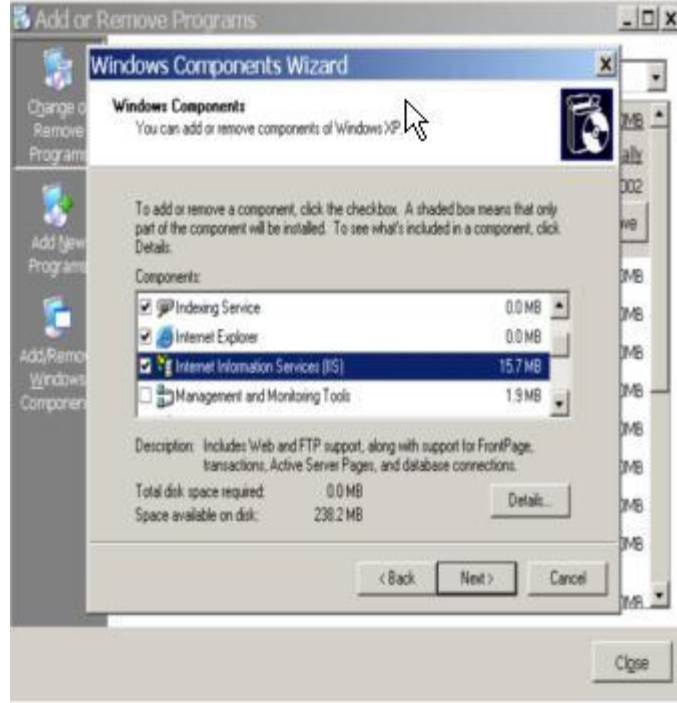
Add or Remove Programs

Change or Remove Programs

Add New Programs

Add/Remove Windows Components

Windows Components Wizard

Windows Components
You can add or remove components of Windows XP.

To add or remove a component, click the checkbox. A shaded box means that only part of the component will be installed. To see what's included in a component, click Details.

Components:

| | |
|---|---|
| Indexing Service | 0.0 MB |
| Internet Explorer | 0.0 MB |
| Internet Information Services (IIS) | 15.7 MB |
| Management and Monitoring Tools | 1.9 MB |

Description: Includes Web and FTP support, along with support for FrontPage, transactions, Active Server Pages, and database connections.

Total disk space required: 0.0 MB
Space available on disk: 238.2 MB

Details...

< Back
Next >
Cancel

MB
ally
002
ve
MB
MB
MB
MB
MB
MB
MB
MB
MB

Close